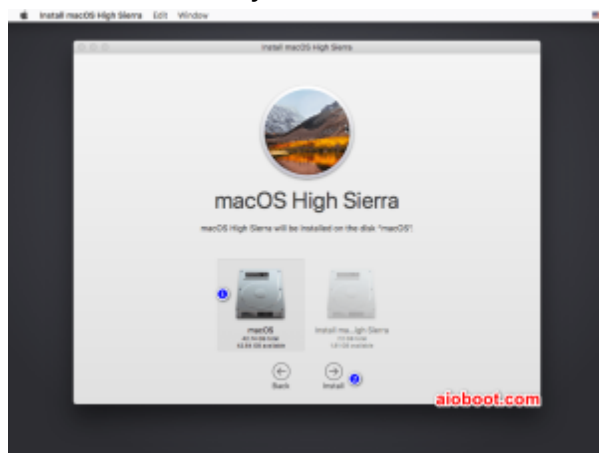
Install macOS High Sierra Edit Window

Install macOS High Sierra

macOS High Sierra

macOS High Sierra will be installed on the disk "macOS".

1

macOS
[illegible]
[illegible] available

Install ma...igh Sierra
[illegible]
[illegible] available

Back

Install

2

aioboot.com